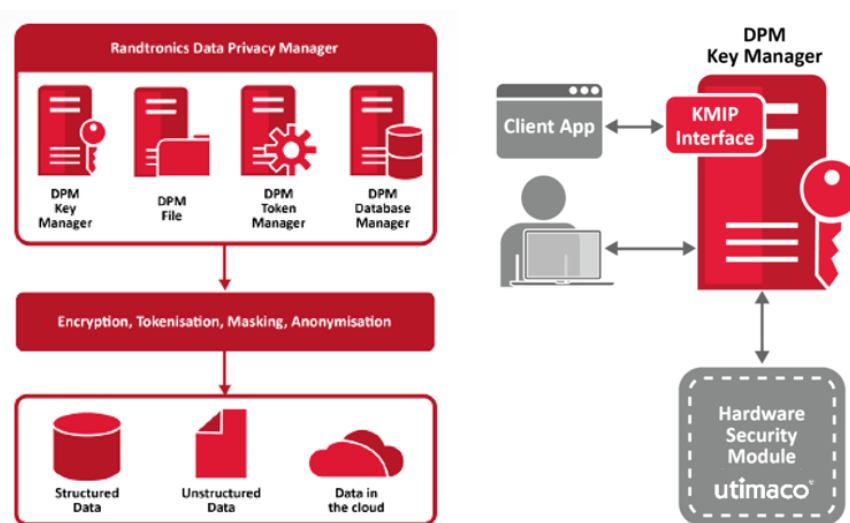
Randtronics Data Privacy Manager

DPM Key Manager

DPM File

DPM Token Manager

DPM Database Manager

Encryption, Tokenisation, Masking, Anonymisation

Structured Data

Unstructured Data

Data in the cloud

DPM Key Manager

Client App

KMIP Interface

Hardware Security Module

utimaco